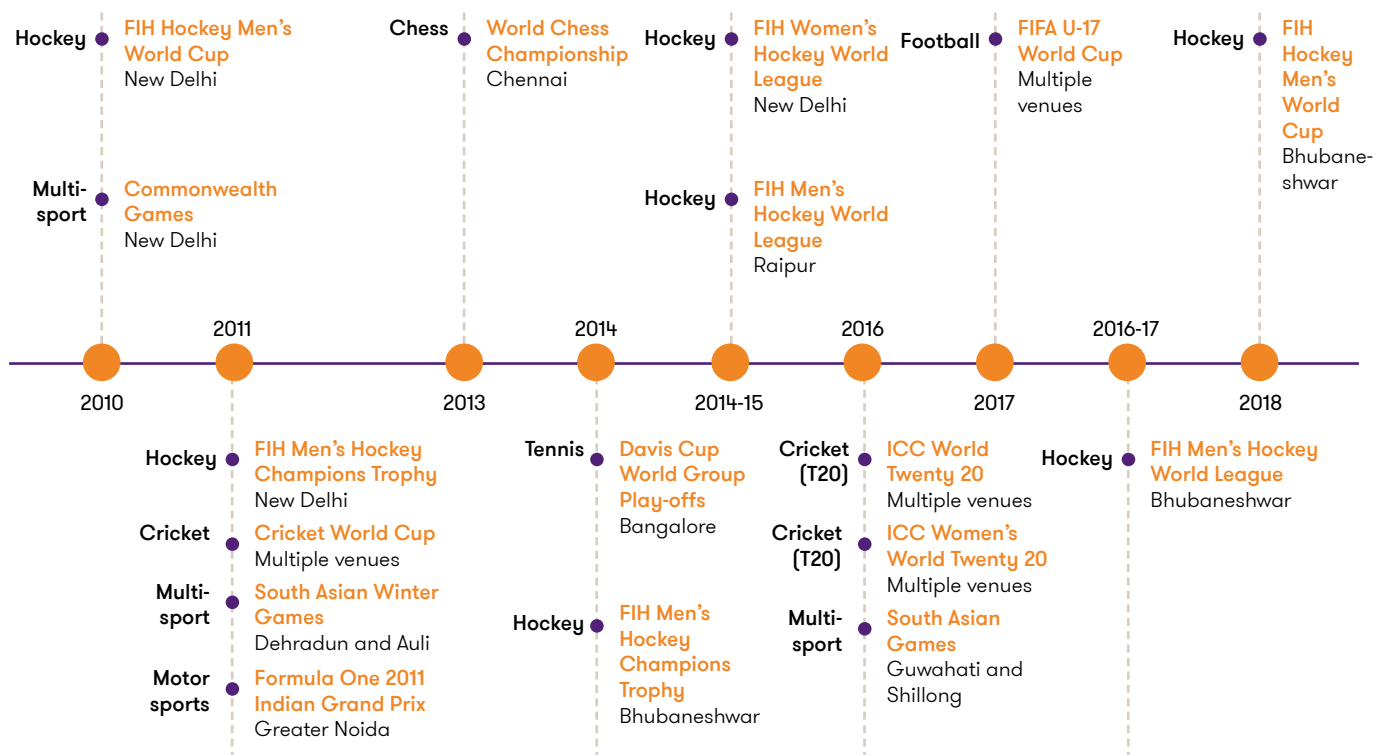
Hockey FIH Hockey Men's World Cup
New Delhi

Multi-sport Commonwealth Games
New Delhi

Chess World Chess Championship
Chennai

Hockey FIH Women's Hockey World League
New Delhi

Hockey FIH Men's Hockey World League
Raipur

Football FIFA U-17 World Cup
Multiple venues

Hockey FIH Hockey Men's World Cup
Bhubaneshwar

2011

2014

2016

2016-17

2010

2013

2014-15

2017

2018

Hockey FIH Men's Hockey Champions Trophy
New Delhi

Cricket Cricket World Cup
Multiple venues

Multi-sport South Asian Winter Games
Dehradun and Auli

Motor sports Formula One 2011 Indian Grand Prix
Greater Noida

Tennis Davis Cup World Group Play-offs
Bangalore

Hockey FIH Men's Hockey Champions Trophy
Bhubaneshwar

Cricket (T20) ICC World Twenty 20
Multiple venues

Cricket (T20) ICC Women's World Twenty 20
Multiple venues

Multi-sport South Asian Games
Guwahati and Shillong

Hockey FIH Men's Hockey World League
Bhubaneshwar